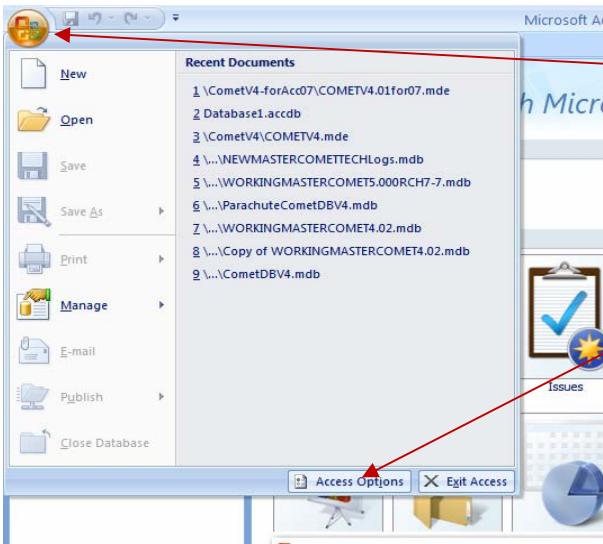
Microsoft Ac

New

Open

Save

Save As

Print

Manage

E-mail

Publish

Close Database

Recent Documents

1 \CometV4-forAcc07\COMETV4.01for07.mde

2 Database1.accdb

3 \CometV4\COMETV4.mde

4 \...\NEWMASTERCOMETTECHLogs.mdb

5 \...\WORKINGMASTERCOMET5.000RCH7-7.mdb

6 \...\ParachuteCometDBV4.mdb

7 \...\WORKINGMASTERCOMET4.02.mdb

8 \...\Copy of WORKINGMASTERCOMET4.02.mdb

9 \...\CometDBV4.mdb

h Micro

Issues

Access Options

Exit Access